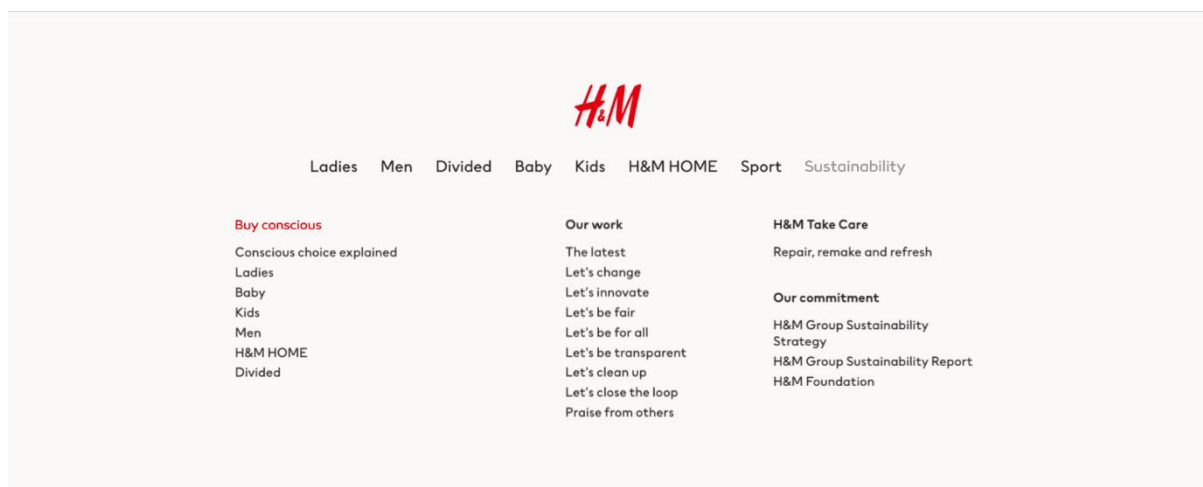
H&M

Ladies Men Divided Baby Kids H&M HOME Sport Sustainability

Buy conscious
Conscious choice explained
Ladies
Baby
Kids
Men
H&M HOME
Divided

Our work
The latest
Let's change
Let's innovate
Let's be fair
Let's be for all
Let's be transparent
Let's clean up
Let's close the loop
Praise from others

H&M Take Care
Repair, remake and refresh

Our commitment
H&M Group Sustainability Strategy
H&M Group Sustainability Report
H&M Foundation